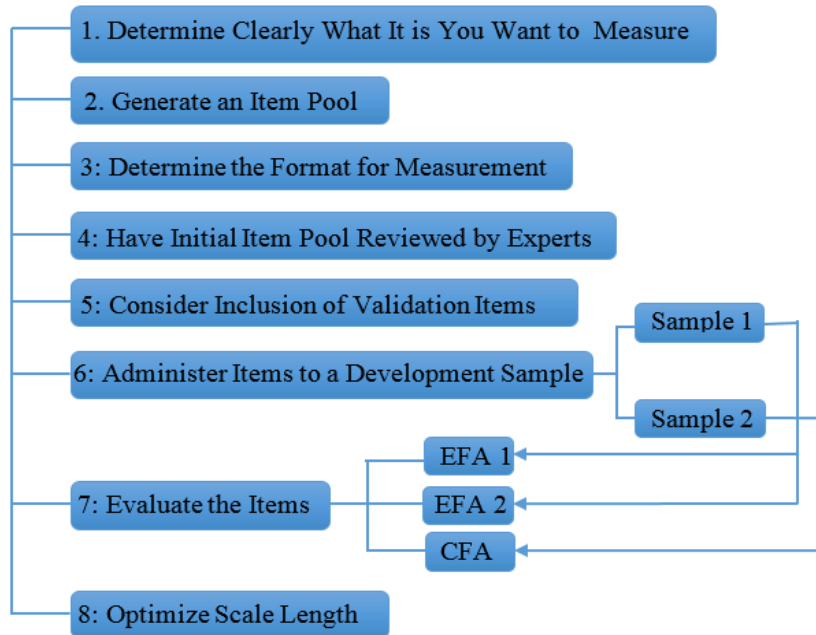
1. Determine Clearly What It is You Want to Measure

2. Generate an Item Pool

3: Determine the Format for Measurement

4: Have Initial Item Pool Reviewed by Experts

5: Consider Inclusion of Validation Items

6: Administer Items to a Development Sample

Sample 1

Sample 2

EFA 1

7: Evaluate the Items

EFA 2

CFA

8: Optimize Scale Length